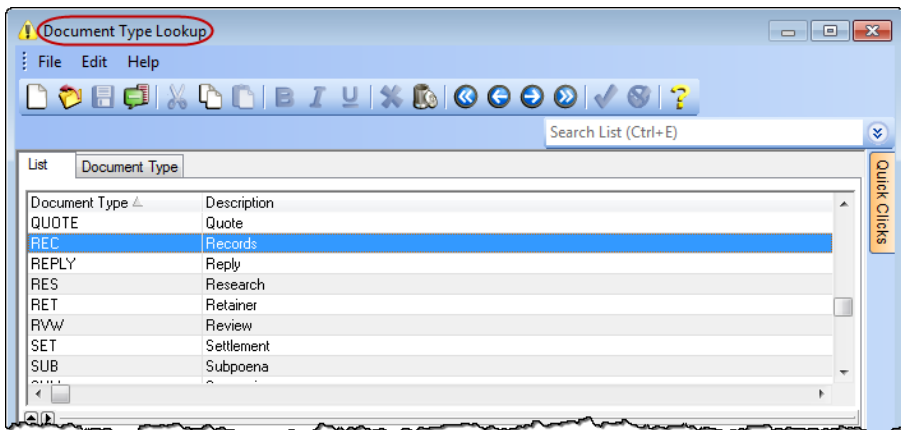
Document Type Lookup

File Edit Help

Search List (Ctrl+E)

List | Document Type

Quick Clicks

| Document Type | Description |
|---|---|
| QUOTE | Quote |
| REC | Records |
| REPLY | Reply |
| RES | Research |
| RET | Retainer |
| RVW | Review |
| SET | Settlement |
| SUB | Subpoena |
| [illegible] | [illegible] |